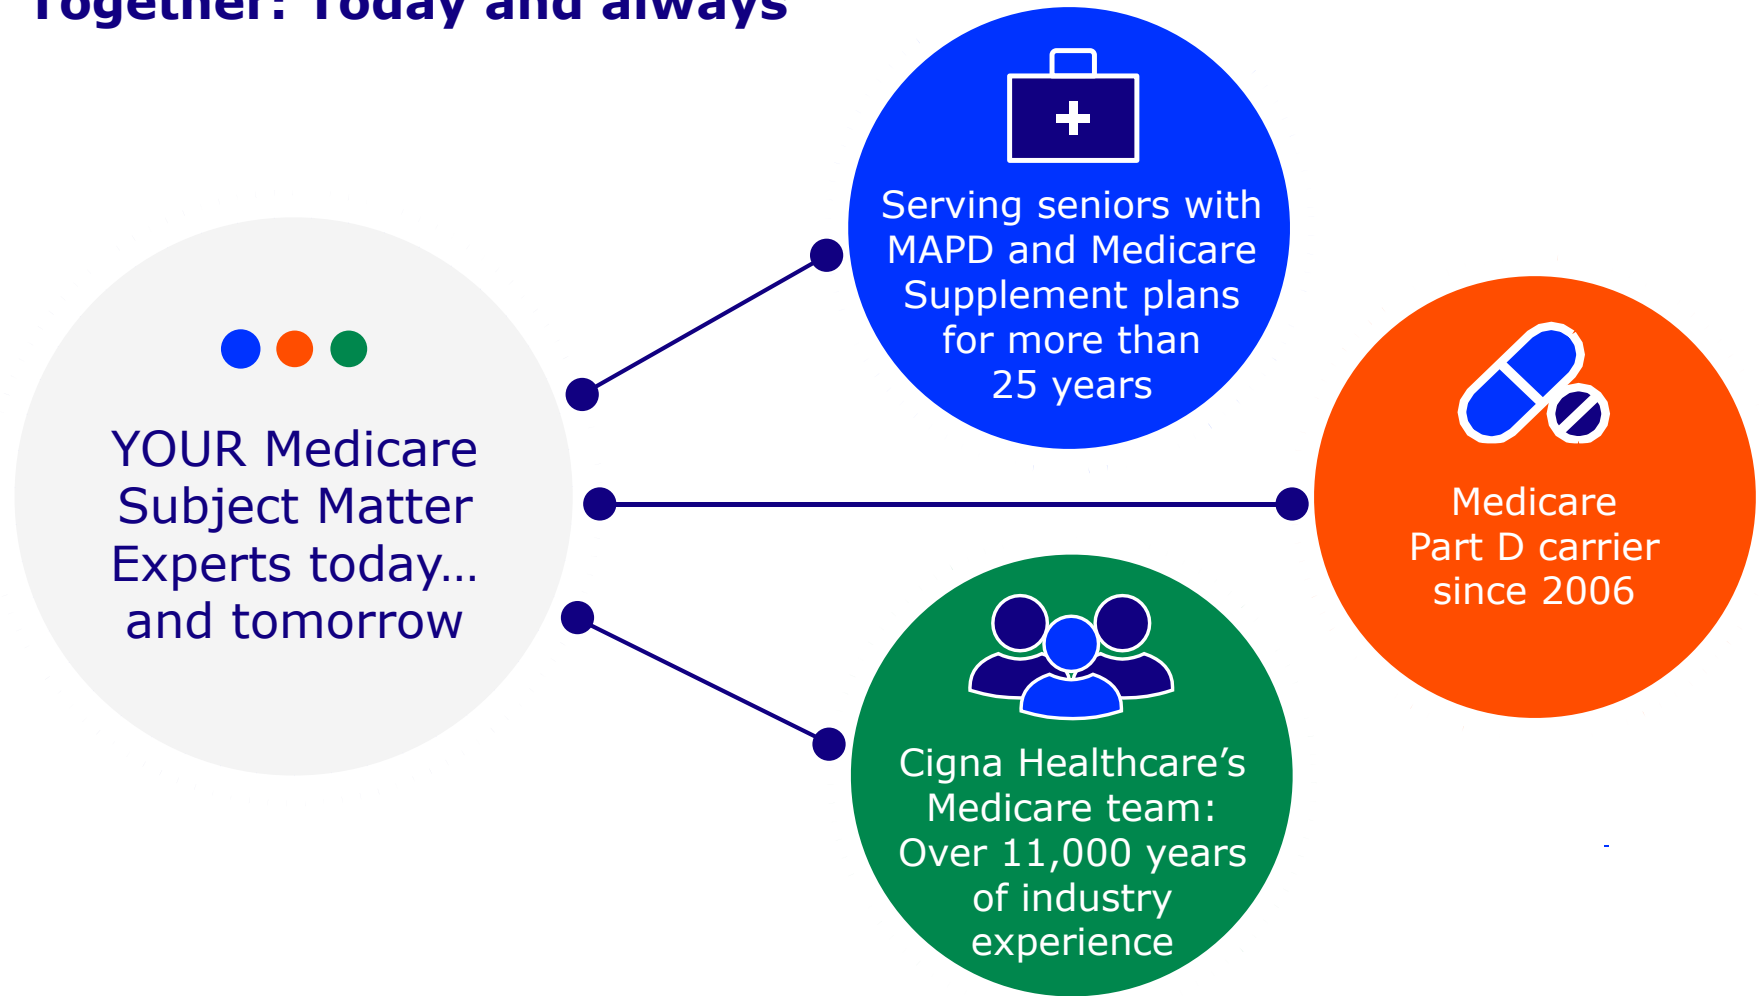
Together: Today and always

YOUR Medicare Subject Matter Experts today… and tomorrow

Serving seniors with MAPD and Medicare Supplement plans for more than 25 years

Medicare Part D carrier since 2006

Cigna Healthcare's Medicare team: Over 11,000 years of industry experience